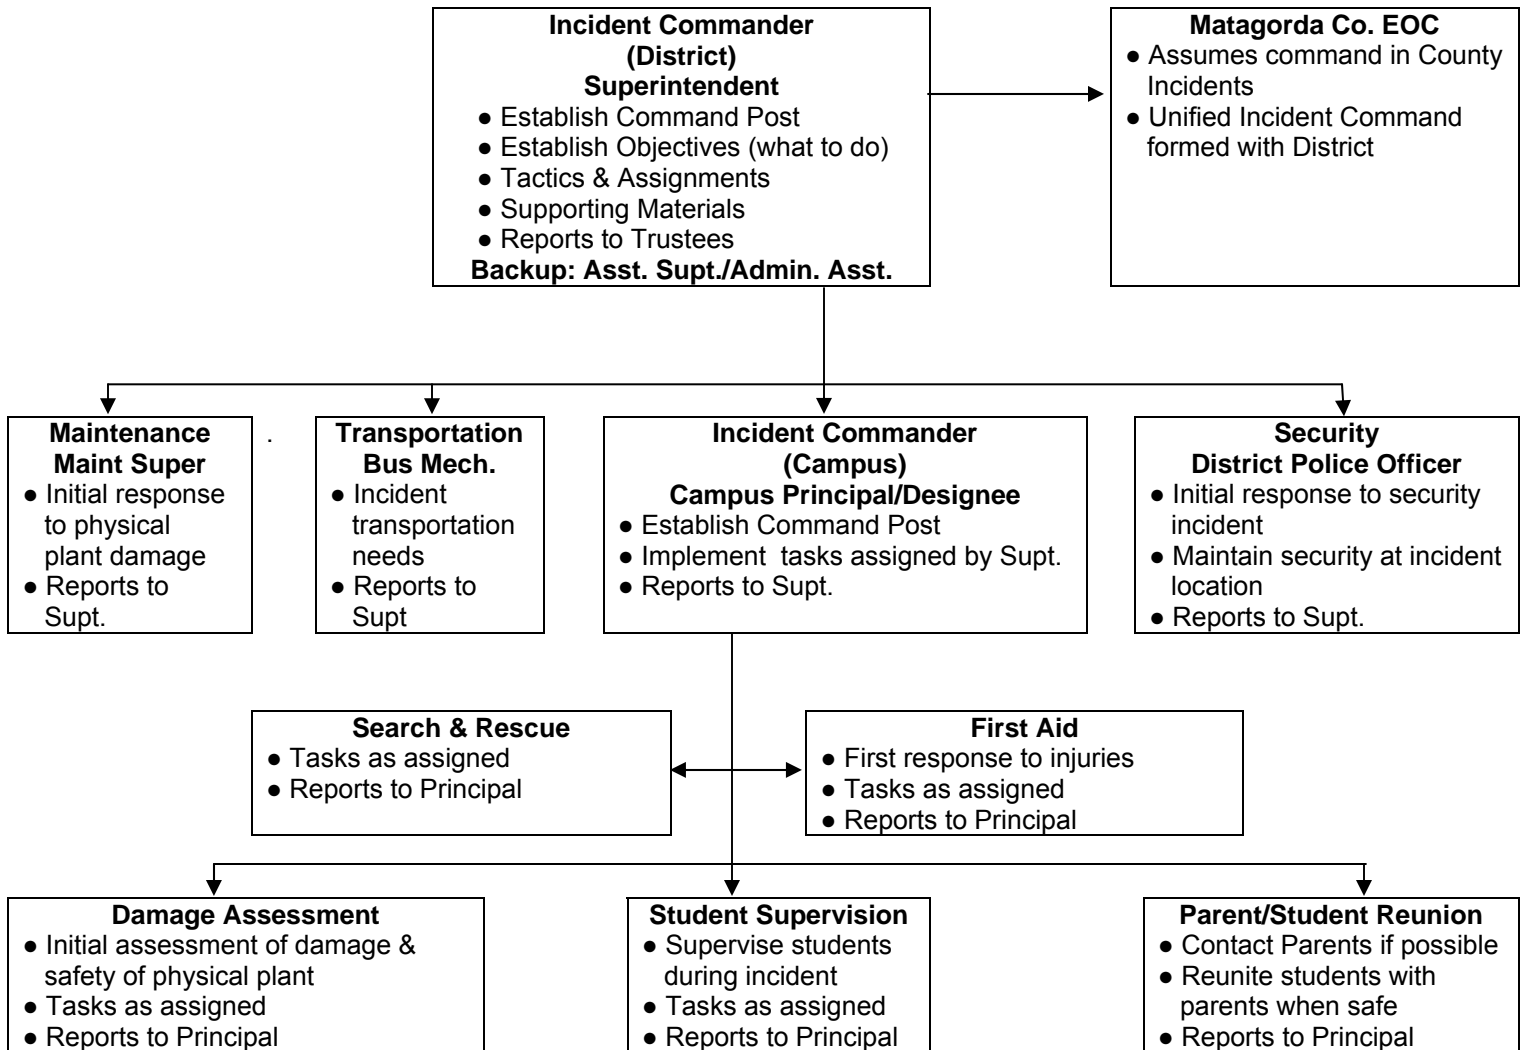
**Incident Commander (District) Superintendent**
● Establish Command Post
● Establish Objectives (what to do)
● Tactics & Assignments
● Supporting Materials
● Reports to Trustees
**Backup: Asst. Supt./Admin. Asst.**

**Matagorda Co. EOC**
● Assumes command in County Incidents
● Unified Incident Command formed with District

**Maintenance Maint Super**
● Initial response to physical plant damage
● Reports to Supt.

.

**Transportation Bus Mech.**
● Incident transportation needs
● Reports to Supt

**Incident Commander (Campus) Campus Principal/Designee**
● Establish Command Post
● Implement tasks assigned by Supt.
● Reports to Supt.

**Security District Police Officer**
● Initial response to security incident
● Maintain security at incident location
● Reports to Supt.

**Search & Rescue**
● Tasks as assigned
● Reports to Principal

**First Aid**
● First response to injuries
● Tasks as assigned
● Reports to Principal

**Damage Assessment**
● Initial assessment of damage & safety of physical plant
● Tasks as assigned
● Reports to Principal

**Student Supervision**
● Supervise students during incident
● Tasks as assigned
● Reports to Principal

**Parent/Student Reunion**
● Contact Parents if possible
● Reunite students with parents when safe
● Reports to Principal